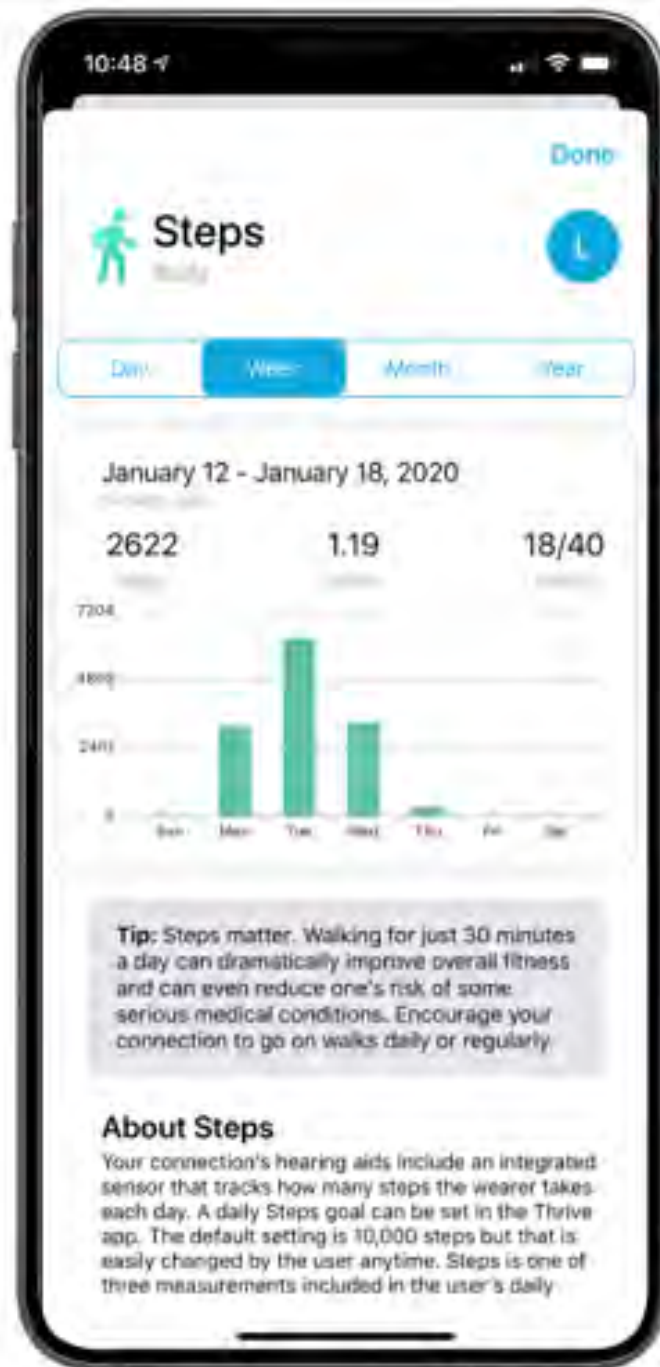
10:48

Done

Steps

Body

L

Day | Week | Month | Year

January 12 - January 18, 2020

2622

1.19

18/40

7204

4800

2400

0

Sun Mon Tue Wed Thu Fri Sat

**Tip:** Steps matter. Walking for just 30 minutes a day can dramatically improve overall fitness and can even reduce one's risk of some serious medical conditions. Encourage your connection to go on walks daily or regularly.

About Steps

Your connection's hearing aids include an integrated sensor that tracks how many steps the wearer takes each day. A daily Steps goal can be set in the Thrive app. The default setting is 10,000 steps but that is easily changed by the user anytime. Steps is one of three measurements included in the user's daily